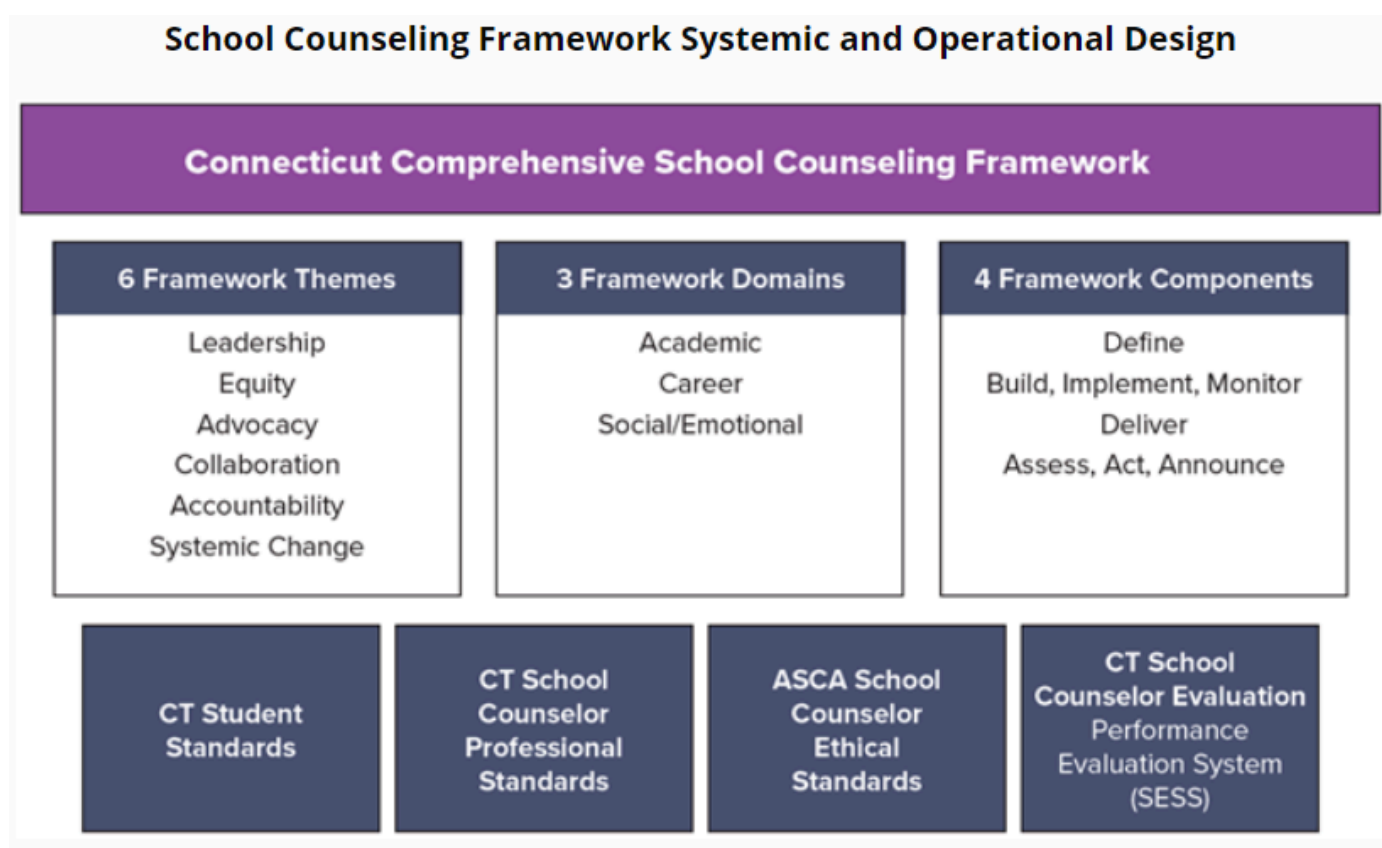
School Counseling Framework Systemic and Operational Design

Connecticut Comprehensive School Counseling Framework

6 Framework Themes
Leadership
Equity
Advocacy
Collaboration
Accountability
Systemic Change

3 Framework Domains
Academic
Career
Social/Emotional

4 Framework Components
Define
Build, Implement, Monitor
Deliver
Assess, Act, Announce

CT Student Standards

CT School Counselor Professional Standards

ASCA School Counselor Ethical Standards

CT School Counselor Evaluation
Performance Evaluation System (SESS)